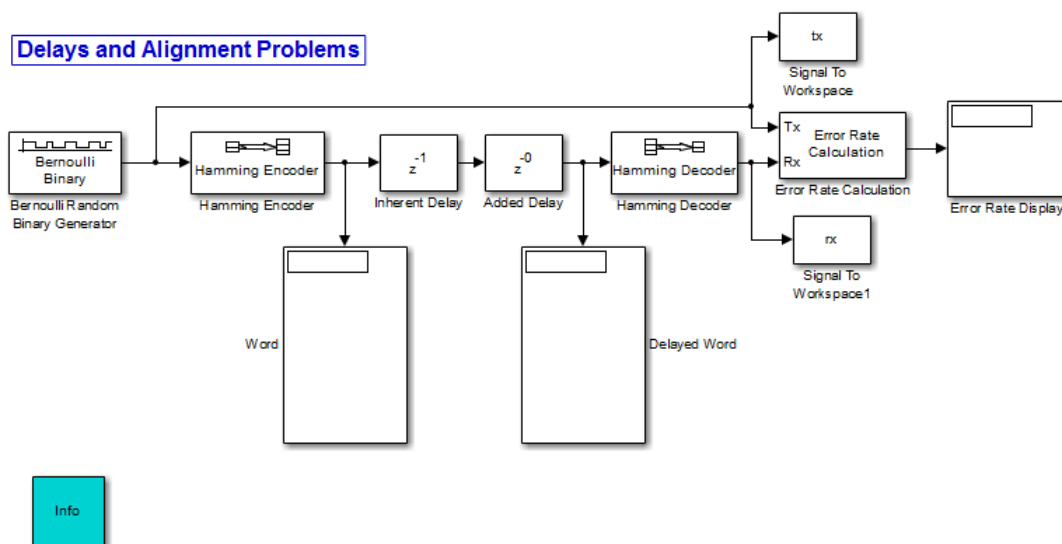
Delays and Alignment Problems

tx

Signal To Workspace

Bernoulli Binary

Bernoulli Random Binary Generator

Hamming Encoder

Hamming Encoder

$z^{-1}$

Inherent Delay

$z^{-0}$

Added Delay

Hamming Decoder

Hamming Decoder

Tx

Rx

Error Rate Calculation

Error Rate Calculation

Error Rate Display

rx

Signal To Workspace1

Word

Delayed Word

Info